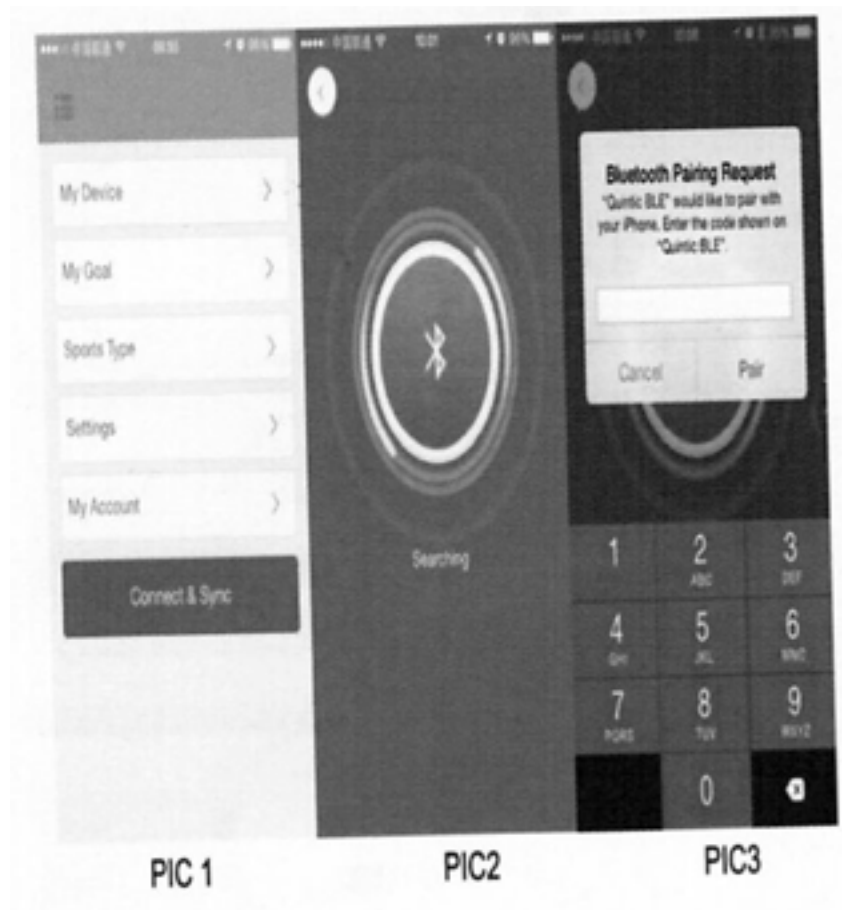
My Device

My Goal

Sports Type

Settings

My Account

Connect & Sync

Searching

Bluetooth Pairing Request
"Quintic BLE" would like to pair with your iPhone. Enter the code shown on "Quintic BLE".

Cancel Pair

1
2 ABC
3 DEF
4 GHI
5 JKL
6 MNO
7 PQRS
8 TUV
9 WXYZ
0

PIC 1

PIC2

PIC3